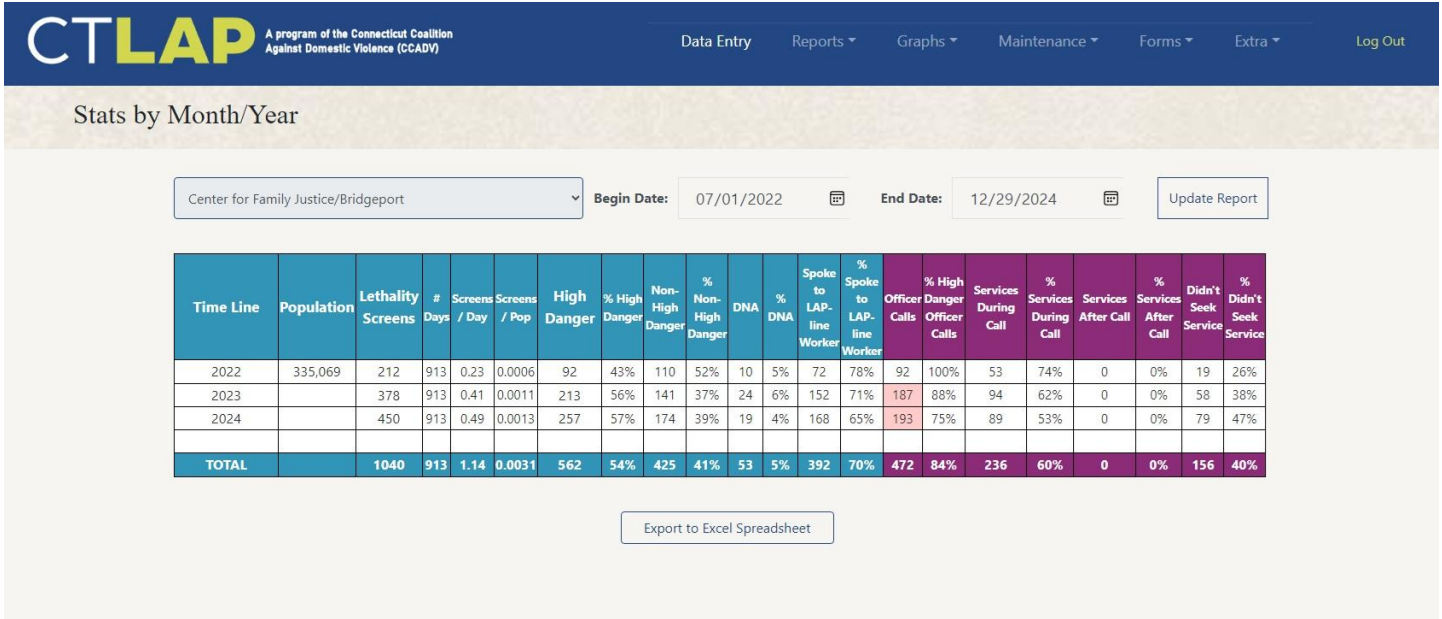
CTLAP A program of the Connecticut Coalition Against Domestic Violence (CCADV)

Data Entry Reports Graphs Maintenance Forms Extra Log Out

Stats by Month/Year

Center for Family Justice/Bridgeport

Begin Date: 07/01/2022

End Date: 12/29/2024

Update Report

| Time Line | Population | Lethality Screens | # Days | Screens / Day | Screens / Pop | High Danger | % High Danger | Non-High Danger | % Non-High Danger | DNA | % DNA | Spoke to LAP-line Worker | % Spoke to LAP-line Worker | Officer Calls | % High Danger Officer Calls | Services During Call | % Services During Call | Services After Call | % Services After Call | Didn't Seek Service | % Didn't Seek Service |
|---|---|---|---|---|---|---|---|---|---|---|---|---|---|---|---|---|---|---|---|---|---|
| 2022 | 335,069 | 212 | 913 | 0.23 | 0.0006 | 92 | 43% | 110 | 52% | 10 | 5% | 72 | 78% | 92 | 100% | 53 | 74% | 0 | 0% | 19 | 26% |
| 2023 | | 378 | 913 | 0.41 | 0.0011 | 213 | 56% | 141 | 37% | 24 | 6% | 152 | 71% | 187 | 88% | 94 | 62% | 0 | 0% | 58 | 38% |
| 2024 | | 450 | 913 | 0.49 | 0.0013 | 257 | 57% | 174 | 39% | 19 | 4% | 168 | 65% | 193 | 75% | 89 | 53% | 0 | 0% | 79 | 47% |
| | | | | | | | | | | | | | | | | | | | | | |
| TOTAL | | 1040 | 913 | 1.14 | 0.0031 | 562 | 54% | 425 | 41% | 53 | 5% | 392 | 70% | 472 | 84% | 236 | 60% | 0 | 0% | 156 | 40% |

Export to Excel Spreadsheet